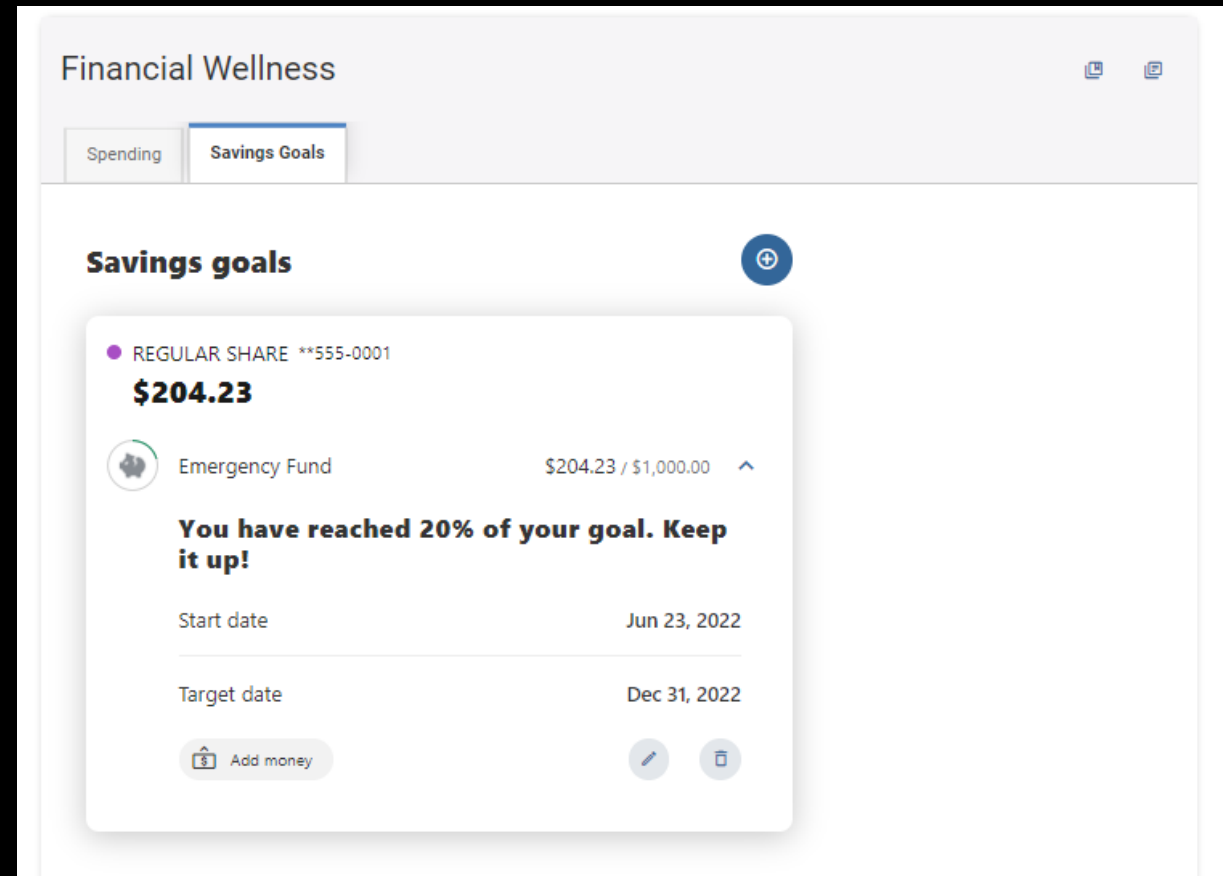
Financial Wellness

Spending

Savings Goals

Savings goals

REGULAR SHARE **555-0001

$204.23

Emergency Fund

$204.23 / $1,000.00

You have reached 20% of your goal. Keep it up!

Start date

Jun 23, 2022

Target date

Dec 31, 2022

Add money